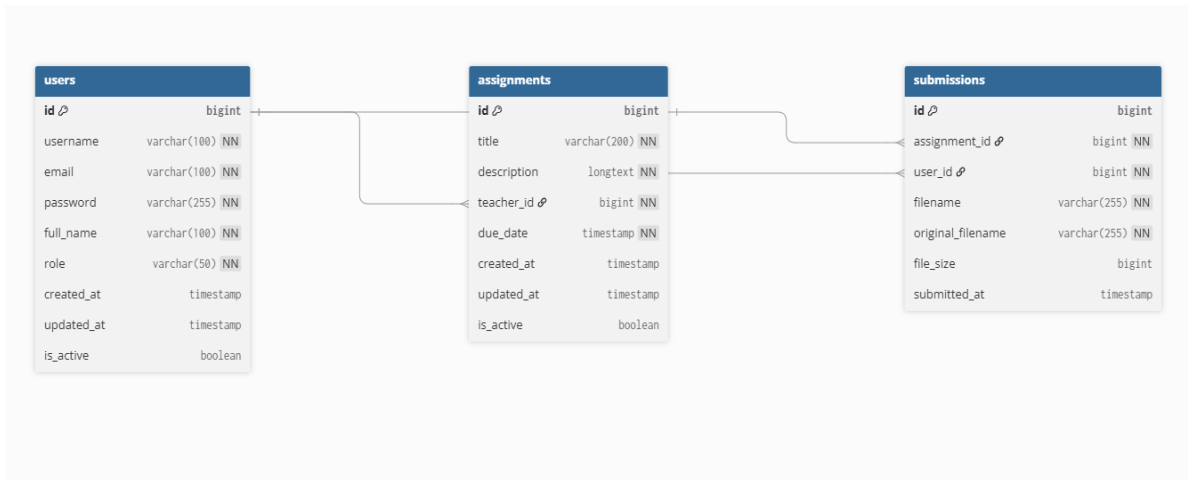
| users | |
|---|---|
| id | bigint |
| username | varchar(100) NN |
| email | varchar(100) NN |
| password | varchar(255) NN |
| full_name | varchar(100) NN |
| role | varchar(50) NN |
| created_at | timestamp |
| updated_at | timestamp |
| is_active | boolean |

| assignments | |
|---|---|
| id | bigint |
| title | varchar(200) NN |
| description | longtext NN |
| teacher_id | bigint NN |
| due_date | timestamp NN |
| created_at | timestamp |
| updated_at | timestamp |
| is_active | boolean |

| submissions | |
|---|---|
| id | bigint |
| assignment_id | bigint NN |
| user_id | bigint NN |
| filename | varchar(255) NN |
| original_filename | varchar(255) NN |
| file_size | bigint |
| submitted_at | timestamp |